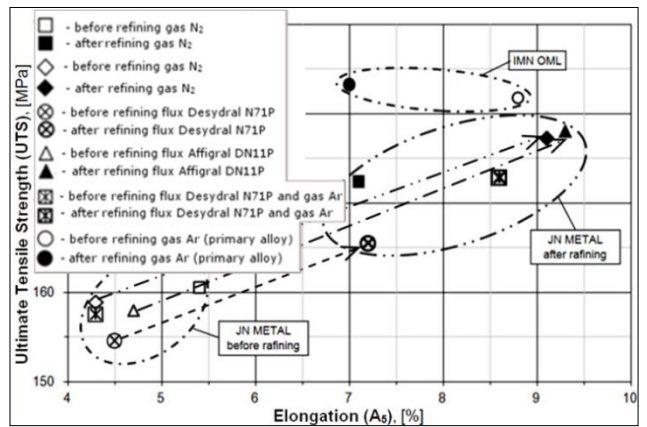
- before refining gas $N_2$
- afterrefining gas $N_2$
- before refining gas $N_2$
- after refining gas $N_2$
- before refining flux Desydral N71P
- after refining flux Desydral N71P
- before refining flux Affigral DN11P
- after refining flux Affigral DN11P
- before refining flux Desydral N71P and gas Ar
- after refining flux Desydral N71P and gas Ar
- before refining gas Ar (primary alloy)
- after refining gas Ar (primary alloy)

IMN OML

JN METAL after rafining

JN METAL before rafining

Ultimate Tensile Strength (UTS), [MPa]

160
150

4 5 6 7 8 9 10

Elongation ($A_5$), [%]